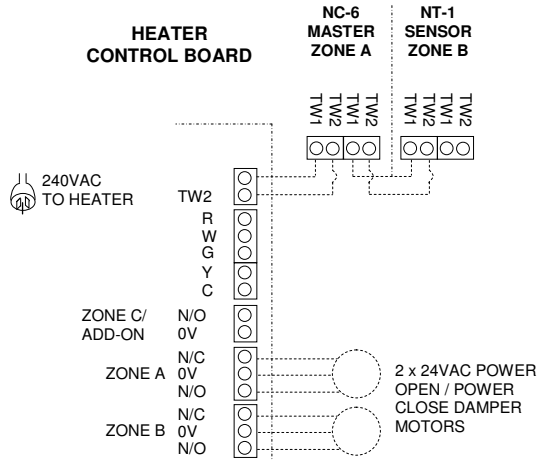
HEATER
CONTROL BOARD

NC-6
MASTER
ZONE A

NT-1
SENSOR
ZONE B

TW1 TW2 TW1 TW2

TW1 TW2 TW1 TW2

240VAC
TO HEATER

TW2

R
W
G
Y
C

ZONE C/
ADD-ON

N/O
0V

ZONE A

N/C
0V
N/O

ZONE B

N/C
0V
N/O

2 x 24VAC POWER
OPEN / POWER
CLOSE DAMPER
MOTORS